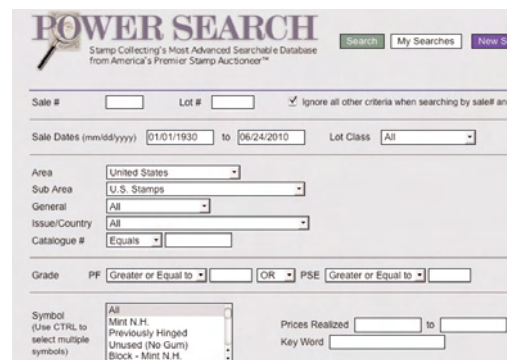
POWER SEARCH
Stamp Collecting's Most Advanced Searchable Database from America's Premier Stamp Auctioneer™

Search | My Searches | New S

Sale # | Lot # | ✓ Ignore all other criteria when searching by sale# an

Sale Dates (mm/dd/yyyy) 01/01/1930 to 06/24/2010 | Lot Class All

Area United States
Sub Area U.S. Stamps
General All
Issue/Country All
Catalogue # Equals

Grade PF Greater or Equal to | OR | PSE Greater or Equal to

Symbol (Use CTRL to select multiple symbols)
All
Mint N.H.
Previously Hinged
Unused (No Gum)
Block - Mint N.H.

Prices Realized | to
Key Word